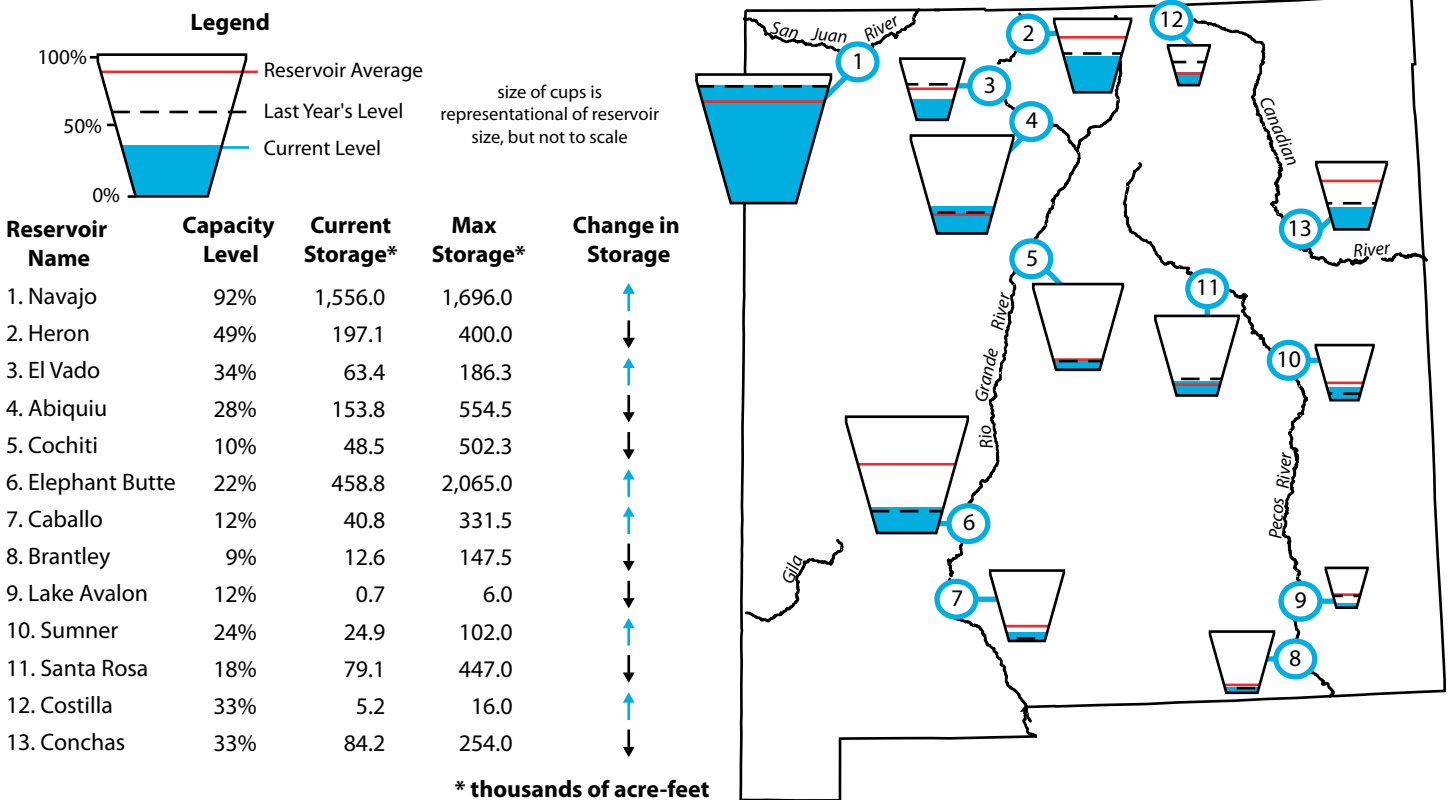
Legend

100%
50%
0%

Reservoir Average
Last Year's Level
Current Level

size of cups is representational of reservoir size, but not to scale

| Reservoir Name | Capacity Level | Current Storage* | Max Storage* | Change in Storage |
|---|---|---|---|---|
| 1. Navajo | 92% | 1,556.0 | 1,696.0 | ↑ |
| 2. Heron | 49% | 197.1 | 400.0 | ↓ |
| 3. El Vado | 34% | 63.4 | 186.3 | ↑ |
| 4. Abiquiu | 28% | 153.8 | 554.5 | ↓ |
| 5. Cochiti | 10% | 48.5 | 502.3 | ↓ |
| 6. Elephant Butte | 22% | 458.8 | 2,065.0 | ↑ |
| 7. Caballo | 12% | 40.8 | 331.5 | ↑ |
| 8. Brantley | 9% | 12.6 | 147.5 | ↓ |
| 9. Lake Avalon | 12% | 0.7 | 6.0 | ↓ |
| 10. Sumner | 24% | 24.9 | 102.0 | ↑ |
| 11. Santa Rosa | 18% | 79.1 | 447.0 | ↓ |
| 12. Costilla | 33% | 5.2 | 16.0 | ↑ |
| 13. Conchas | 33% | 84.2 | 254.0 | ↓ |

* thousands of acre-feet

San Juan River
Canadian River
Rio Grande River
Pecos River
Gila

1 2 3 4 5 6 7 8 9 10 11 12 13